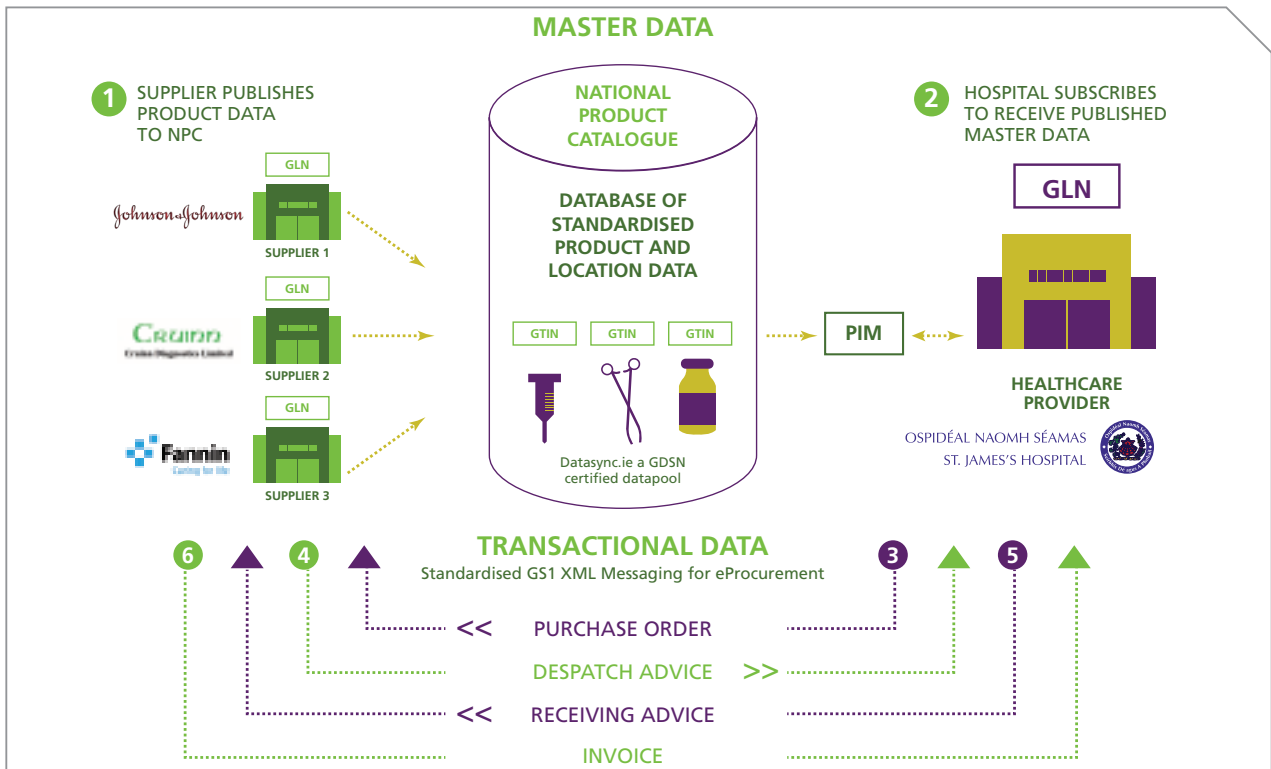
MASTER DATA

1 SUPPLIER PUBLISHES PRODUCT DATA TO NPC

GLN
Johnson & Johnson
SUPPLIER 1

GLN
Cruinn
Cruinn Diagnostics Limited
SUPPLIER 2

GLN
Fannin
Caring for life
SUPPLIER 3

NATIONAL PRODUCT CATALOGUE

DATABASE OF STANDARDISED PRODUCT AND LOCATION DATA

GTIN GTIN GTIN

Datasync.ie a GDSN certified datapool

PIM

2 HOSPITAL SUBSCRIBES TO RECEIVE PUBLISHED MASTER DATA

GLN

HEALTHCARE PROVIDER

OSPIDÉAL NAOMH SÉAMAS
ST. JAMES'S HOSPITAL

TRANSACTIONAL DATA
Standardised GS1 XML Messaging for eProcurement

6 4 3 5

<< PURCHASE ORDER

DESPATCH ADVICE >>

<< RECEIVING ADVICE

INVOICE